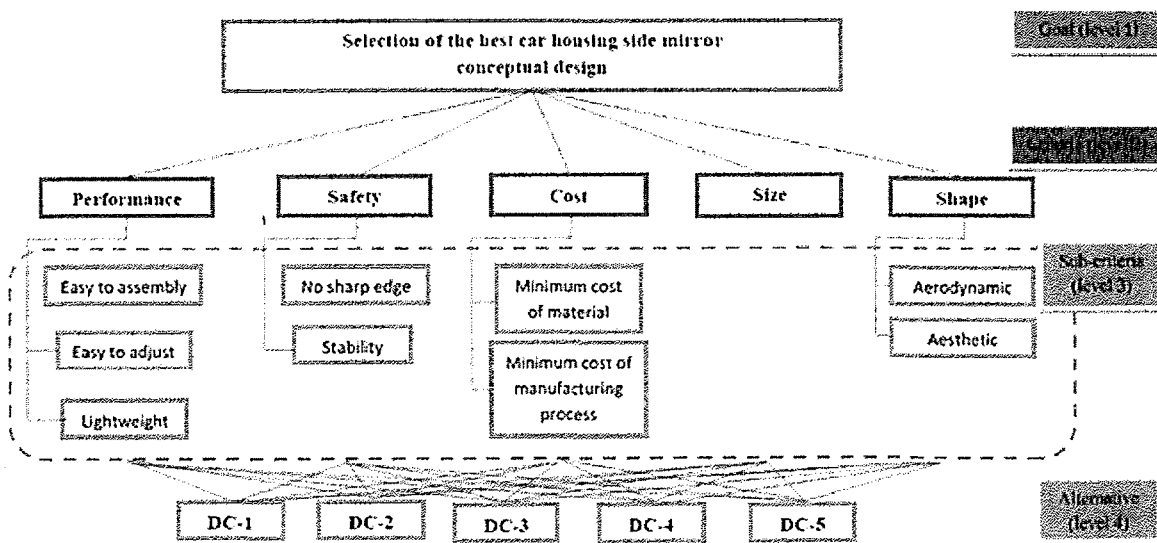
Selection of the best car housing side mirror conceptual design

Goal (level 1)

Criteria (level 2)

Performance

Safety

Cost

Size

Shape

Sub-criteria (level 3)

Easy to assembly

Easy to adjust

Lightweight

No sharp edge

Stability

Minimum cost of material

Minimum cost of manufacturing process

Aerodynamic

Aesthetic

Alternative (level 4)

DC-1

DC-2

DC-3

DC-4

DC-5